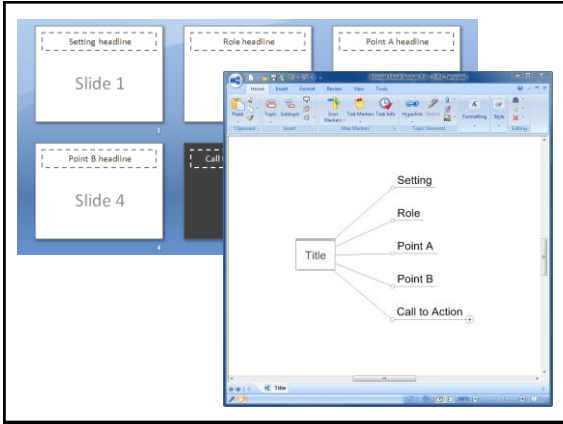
Setting headline

Slide 1

Role headline

Point A headline

Point B headline

Slide 4

Call

Home Insert Format Review View Tools

Paste Topic Subtopic Icon Markers Task Markers Task Info Hyperlink Formatting Style

Clipboard Insert Map Markers Topic Elements Editing

Setting

Role

Title

Point A

Point B

Call to Action

Title